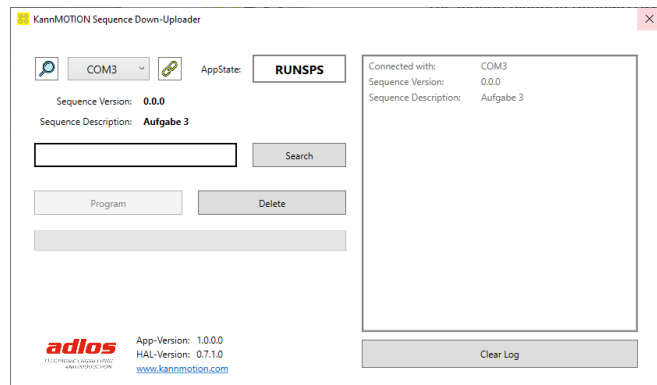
KannMOTION Sequence Down-Uploader

COM3

AppState: RUNSPS

Sequence Version: 0.0.0
Sequence Description: Aufgabe 3

Search

Program
Delete

Connected with: COM3
Sequence Version: 0.0.0
Sequence Description: Aufgabe 3

adlos
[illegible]

App-Version: 1.0.0.0
HAL-Version: 0.7.1.0
www.kannmotion.com

Clear Log